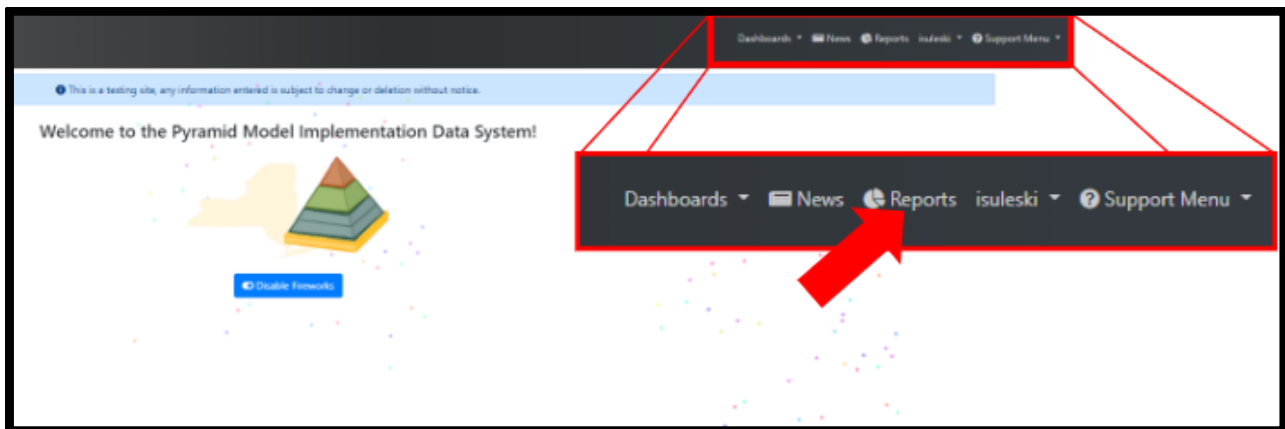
Dashboards News Reports isuleski Support Menu

This is a testing site, any information entered is subject to change or deletion without notice.

Welcome to the Pyramid Model Implementation Data System!

Disable Fireworks

Dashboards News Reports isuleski Support Menu